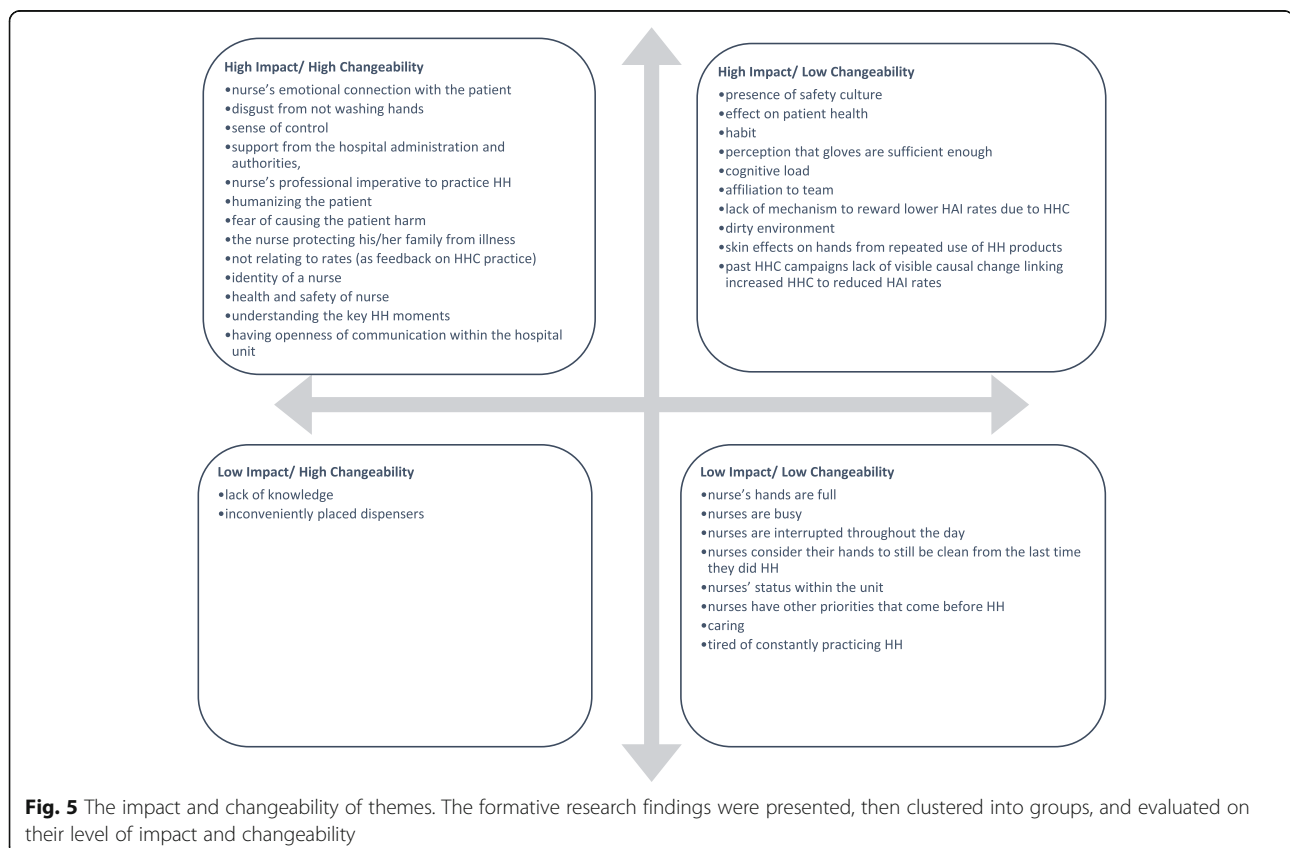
High Impact/ High Changeability

•nurse's emotional connection with the patient
•disgust from not washing hands
•sense of control
•support from the hospital administration and authorities,
•nurse's professional imperative to practice HH
•humanizing the patient
•fear of causing the patient harm
•the nurse protecting his/her family from illness
•not relating to rates (as feedback on HHC practice)
•identity of a nurse
•health and safety of nurse
•understanding the key HH moments
•having openness of communication within the hospital unit

High Impact/ Low Changeability

•presence of safety culture
•effect on patient health
•habit
•perception that gloves are sufficient enough
•cognitive load
•affiliation to team
•lack of mechanism to reward lower HAI rates due to HHC
•dirty environment
•skin effects on hands from repeated use of HH products
•past HHC campaigns lack of visible causal change linking increased HHC to reduced HAI rates

Low Impact/ High Changeability

•lack of knowledge
•inconveniently placed dispensers

Low Impact/ Low Changeability

•nurse's hands are full
•nurses are busy
•nurses are interrupted throughout the day
•nurses consider their hands to still be clean from the last time they did HH
•nurses' status within the unit
•nurses have other priorities that come before HH
•caring
•tired of constantly practicing HH

**Fig. 5** The impact and changeability of themes. The formative research findings were presented, then clustered into groups, and evaluated on their level of impact and changeability